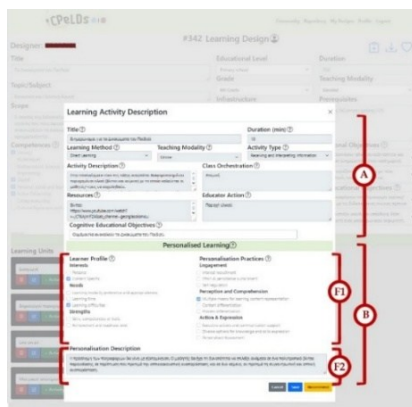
CPeLDs

#342 Learning Design

Designer

Title

Educational Level

Duration

Grade

Teaching Modality

Team/Subject

Infrastructure

Prerequisites

Scope

Competences

Learning Units

Learning Activity Description

Title

Duration (min)

Learning Method

Teaching Modality

Activity Type

Reasoning and interpreting information

Activity Description

Class Orchestration

Resources

Educator Action

Cognitive Educational Objectives

Personalised Learning

Learner Profile

Interests

Needs

Strengths

Personalisation Practices

Engagement

Perception and Comprehension

Action & Expression

Personalisation Description

A

B

F1

F2